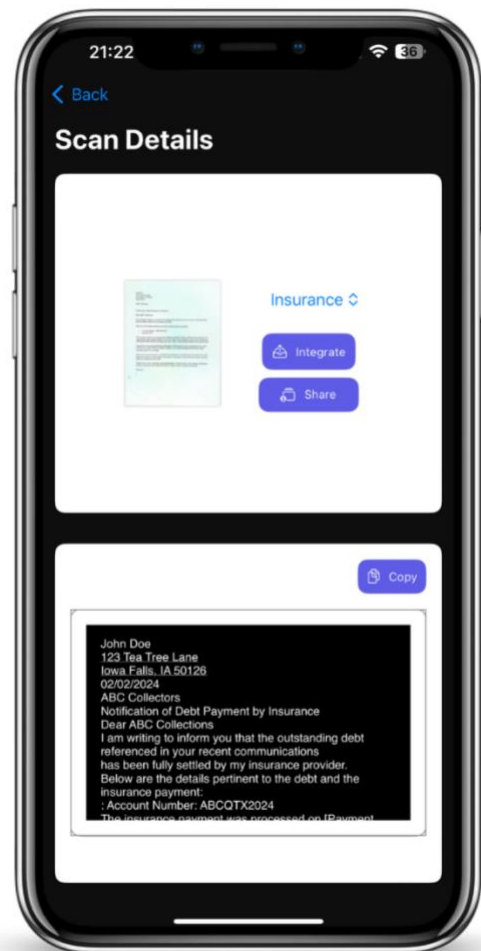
21:22

36

Back

Scan Details

Insurance

Integrate

Share

Copy

John Doe
123 Tea Tree Lane
Iowa Falls, IA 50126
02/02/2024
ABC Collectors
Notification of Debt Payment by Insurance
Dear ABC Collections
I am writing to inform you that the outstanding debt referenced in your recent communications has been fully settled by my insurance provider.
Below are the details pertinent to the debt and the insurance payment:
: Account Number: ABCQTX2024
The insurance payment was processed on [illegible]